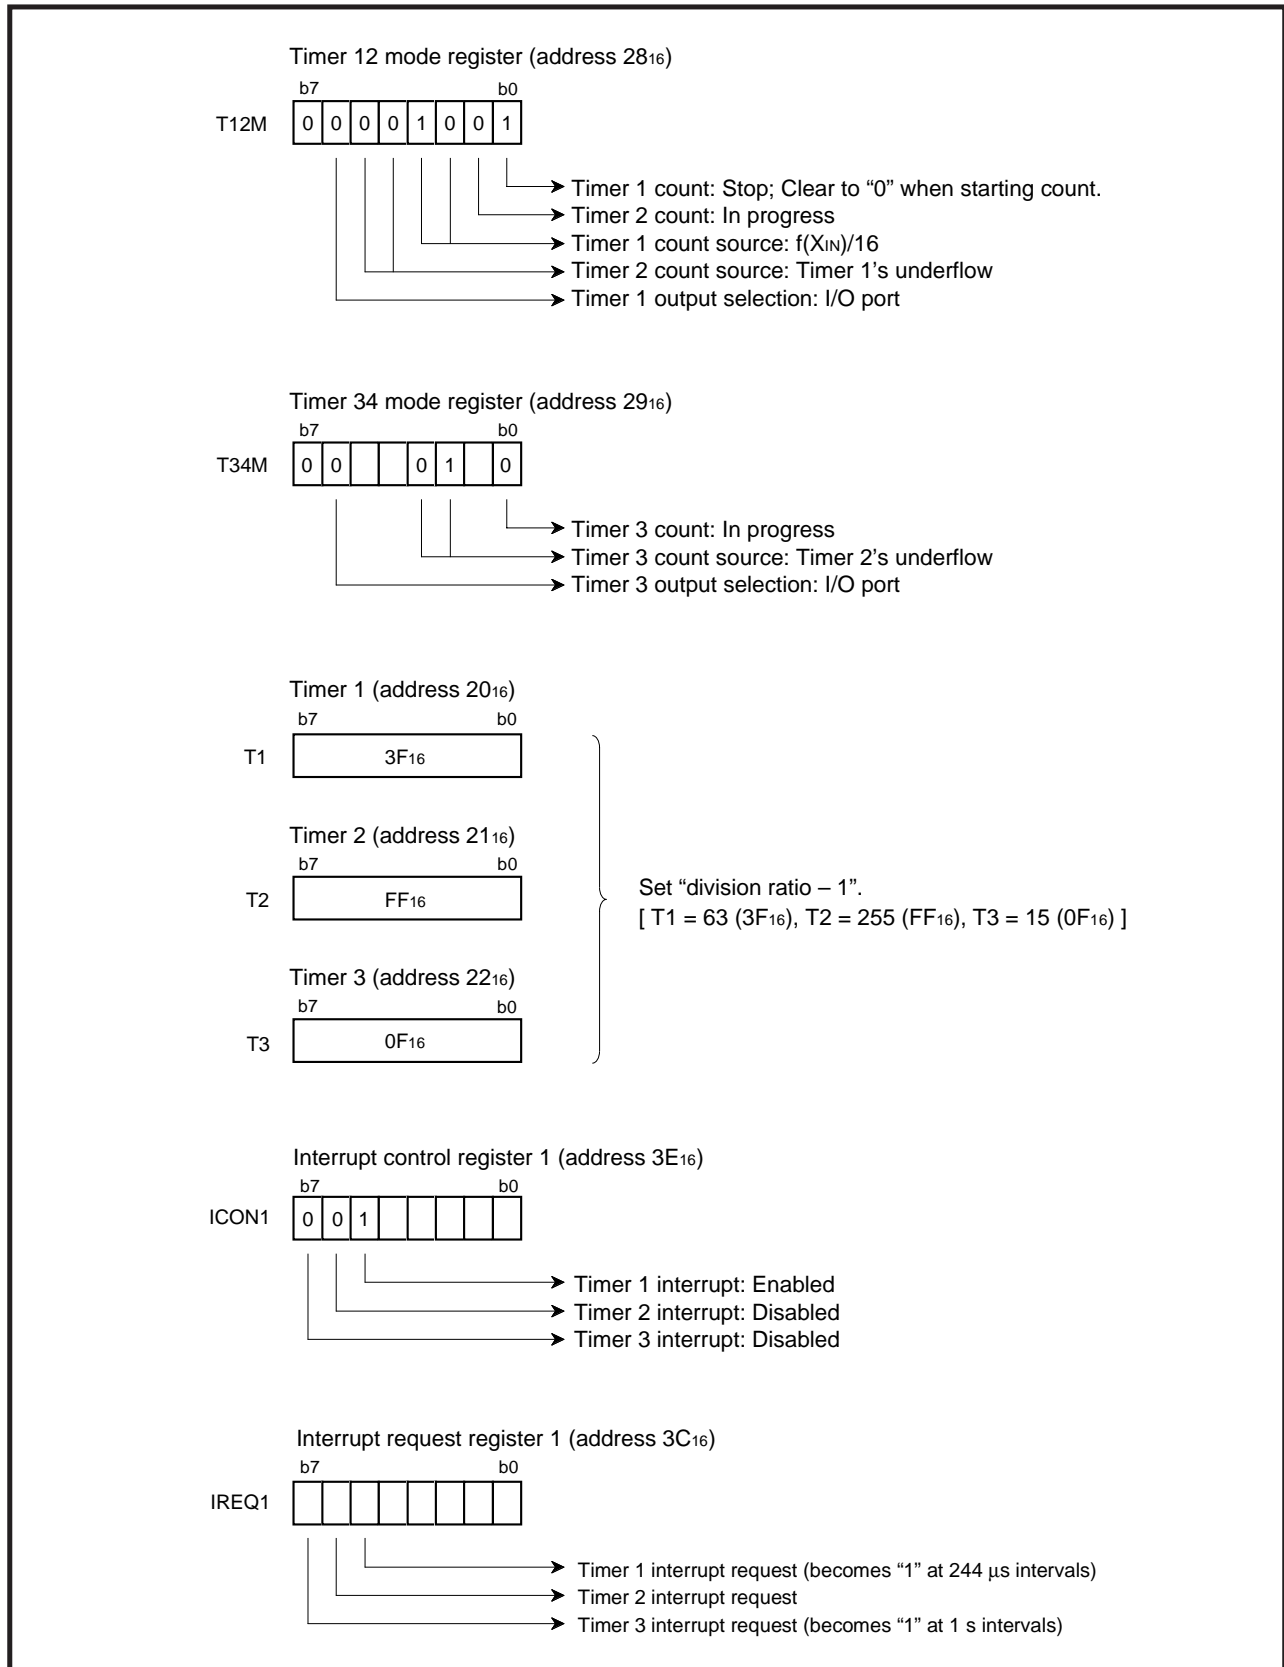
Timer 12 mode register (address $28_{16}$)

b7 b0

T12M

| 0 | 0 | 0 | 0 | 1 | 0 | 0 | 1 |
|---|---|---|---|---|---|---|---|

Timer 1 count: Stop; Clear to "0" when starting count.
Timer 2 count: In progress
Timer 1 count source: f(XIN)/16
Timer 2 count source: Timer 1's underflow
Timer 1 output selection: I/O port

Timer 34 mode register (address $29_{16}$)

b7 b0

T34M

| 0 | 0 |  |  | 0 | 1 |  | 0 |
|---|---|---|---|---|---|---|---|

Timer 3 count: In progress
Timer 3 count source: Timer 2's underflow
Timer 3 output selection: I/O port

Timer 1 (address $20_{16}$)

b7 b0

T1 $3F_{16}$

Timer 2 (address $21_{16}$)

b7 b0

T2 $FF_{16}$

Timer 3 (address $22_{16}$)

b7 b0

T3 $0F_{16}$

Set "division ratio – 1".
[ T1 = 63 ($3F_{16}$), T2 = 255 ($FF_{16}$), T3 = 15 ($0F_{16}$) ]

Interrupt control register 1 (address $3E_{16}$)

b7 b0

ICON1

| 0 | 0 | 1 |  |  |  |  |  |
|---|---|---|---|---|---|---|---|

Timer 1 interrupt: Enabled
Timer 2 interrupt: Disabled
Timer 3 interrupt: Disabled

Interrupt request register 1 (address $3C_{16}$)

b7 b0

IREQ1

Timer 1 interrupt request (becomes "1" at 244 µs intervals)
Timer 2 interrupt request
Timer 3 interrupt request (becomes "1" at 1 s intervals)